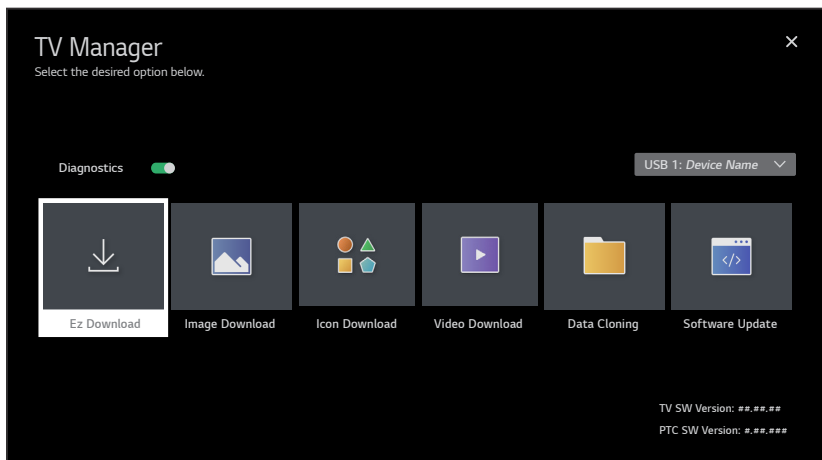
TV Manager
Select the desired option below.

×

Diagnostics

USB 1: Device Name

Ez Download

Image Download

Icon Download

Video Download

Data Cloning

Software Update

TV SW Version: ##.##.##

PTC SW Version: #.##.###